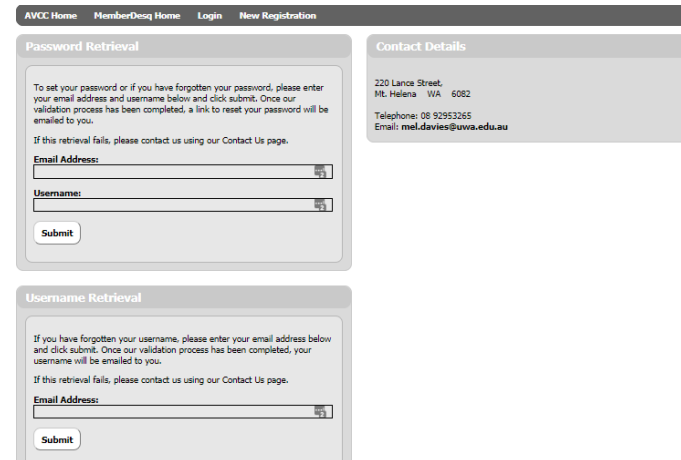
AVCC Home MemberDesq Home Login New Registration

Password Retrieval

To set your password or if you have forgotten your password, please enter your email address and username below and click submit. Once our validation process has been completed, a link to reset your password will be emailed to you.

If this retrieval fails, please contact us using our Contact Us page.

Email Address:

Username:

Submit

Username Retrieval

If you have forgotten your username, please enter your email address below and click submit. Once our validation process has been completed, your username will be emailed to you.

If this retrieval fails, please contact us using our Contact Us page.

Email Address:

Submit

Contact Details

220 Lance Street,
Mt. Helena WA 6082

Telephone: 08 92953265
Email: mel.davies@uwa.edu.au